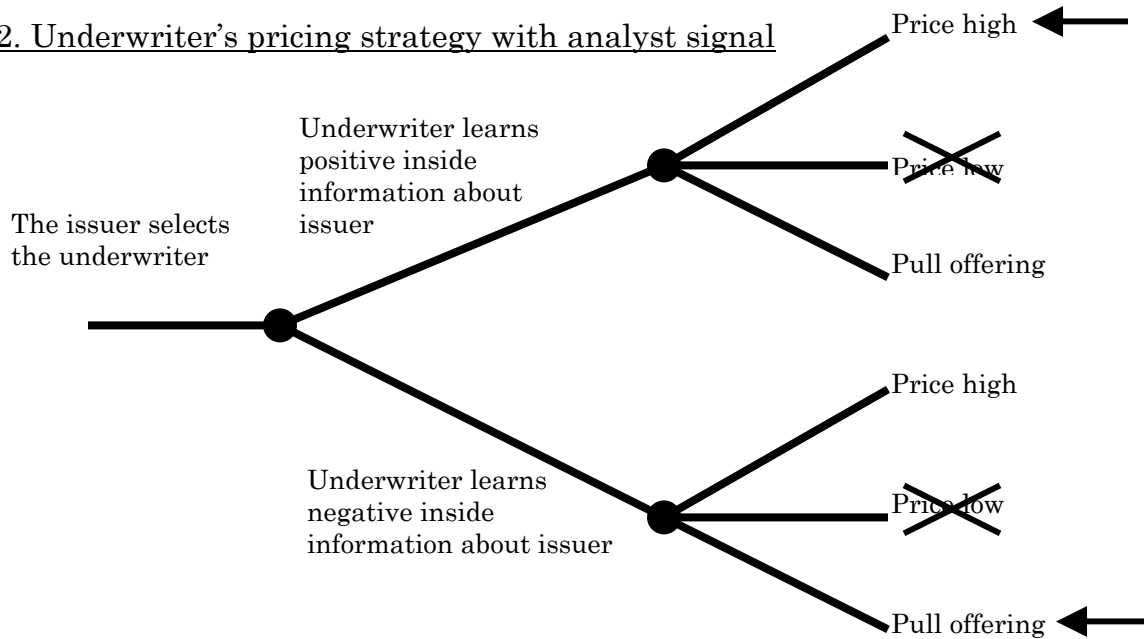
2. Underwriter's pricing strategy with analyst signal

The issuer selects the underwriter

Underwriter learns positive inside information about issuer

Price high

Price low

Pull offering

Underwriter learns negative inside information about issuer

Price high

Price low

Pull offering